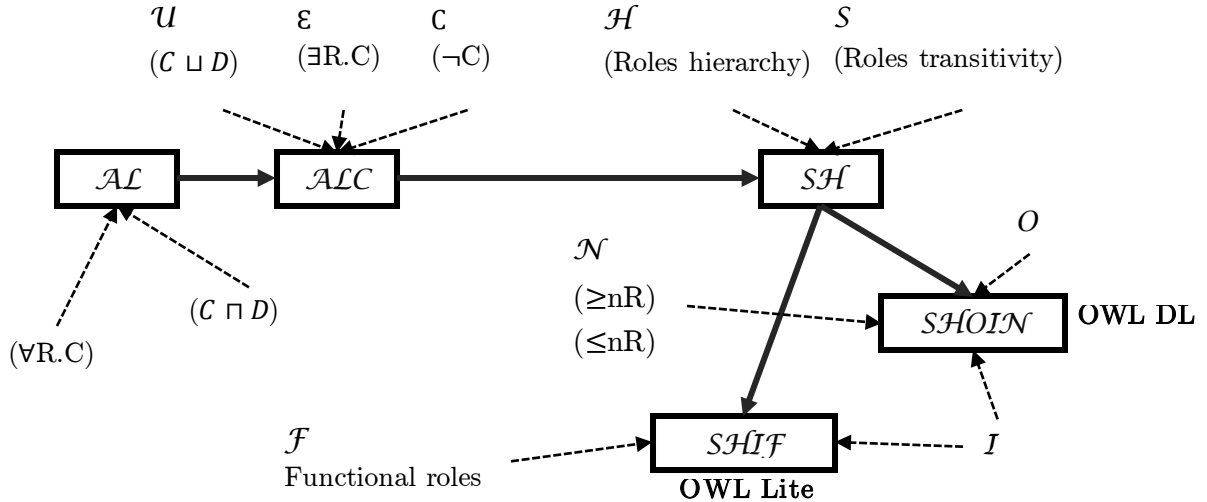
$\mathcal{U}$
$(C \sqcup D)$

ε
$(\exists R.C)$

C
$(\neg C)$

$\mathcal{H}$
(Roles hierarchy)

$\mathcal{S}$
(Roles transitivity)

$\mathcal{AL}$

$\mathcal{ALC}$

$\mathcal{SH}$

$O$

$\mathcal{N}$
$(\geq nR)$
$(\leq nR)$

$\mathcal{SHOIN}$ OWL DL

$(C \sqcap D)$

$(\forall R.C)$

$\mathcal{F}$
Functional roles

$\mathcal{SHIF}$
OWL Lite

$\mathcal{I}$